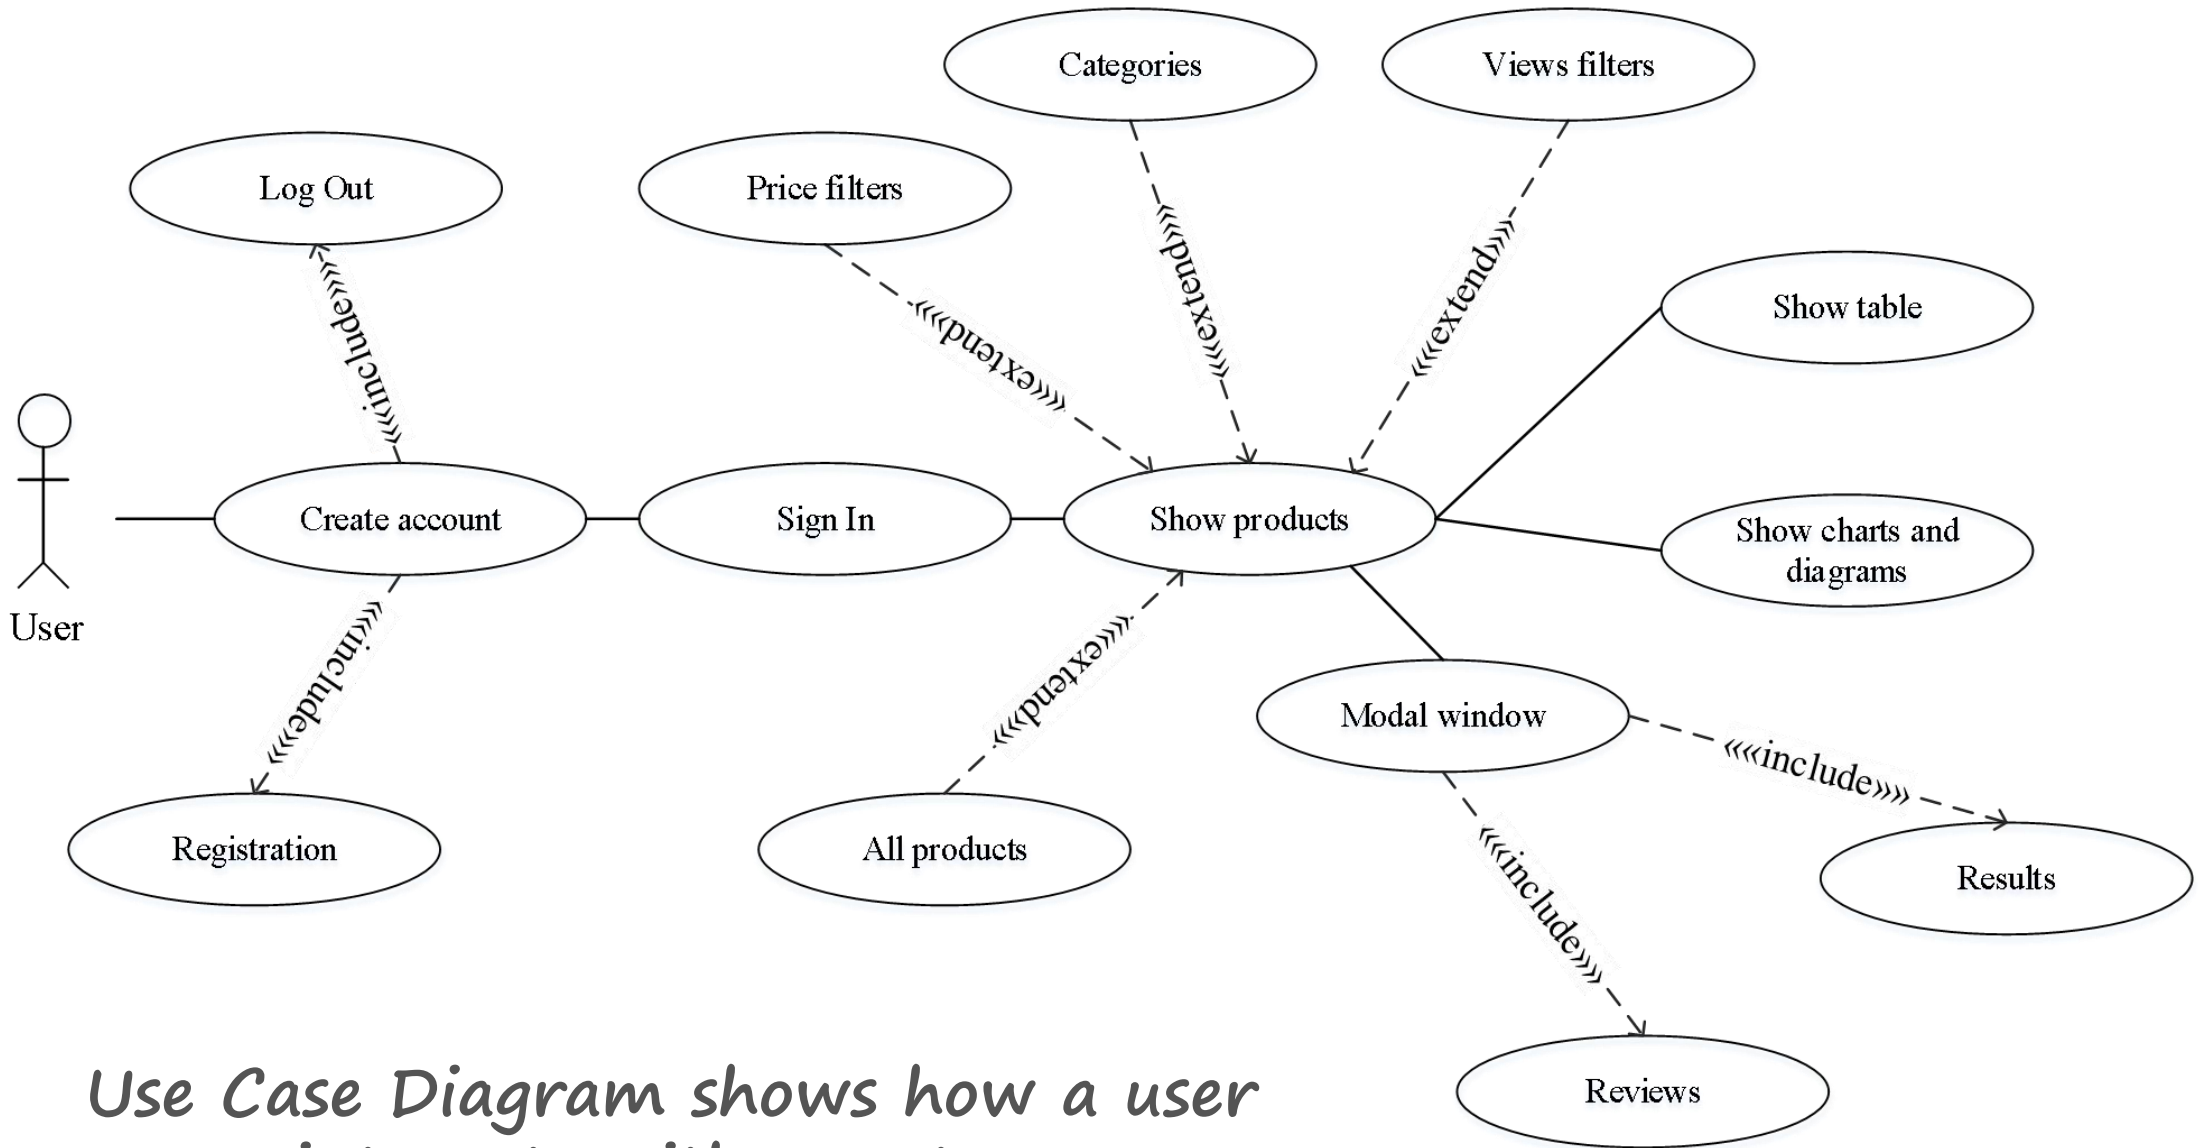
Categories

Views filters

Log Out

Price filters

«extend»

«extend»

«include»

«extend»

Show table

User

Create account

Sign In

Show products

Show charts and diagrams

«include»

«extend»

Modal window

«include»

Registration

All products

«include»

Results

Reviews

Use Case Diagram shows how a user
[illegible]